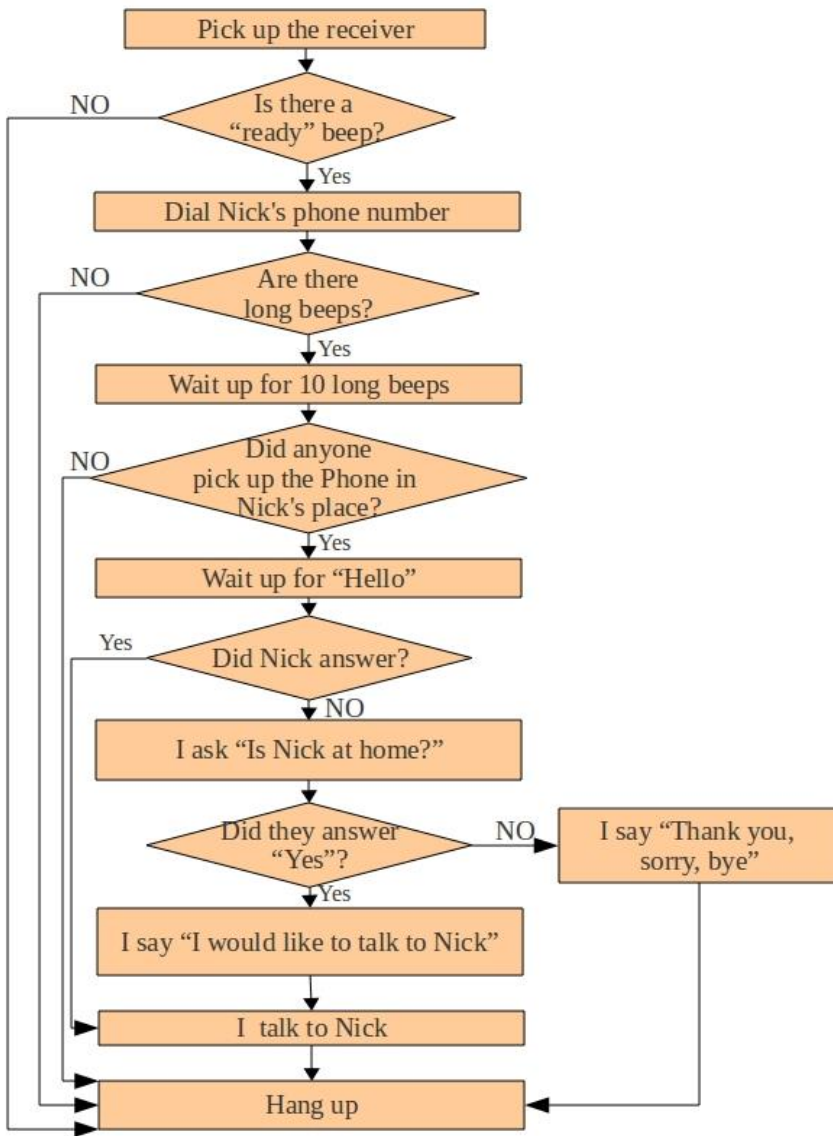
Pick up the receiver

NO

Is there a "ready" beep?

Yes

Dial Nick's phone number

NO

Are there long beeps?

Yes

Wait up for 10 long beeps

NO

Did anyone pick up the Phone in Nick's place?

Yes

Wait up for "Hello"

Yes

Did Nick answer?

NO

I ask "Is Nick at home?"

Did they answer "Yes"?

NO

I say "Thank you, sorry, bye"

Yes

I say "I would like to talk to Nick"

I talk to Nick

Hang up